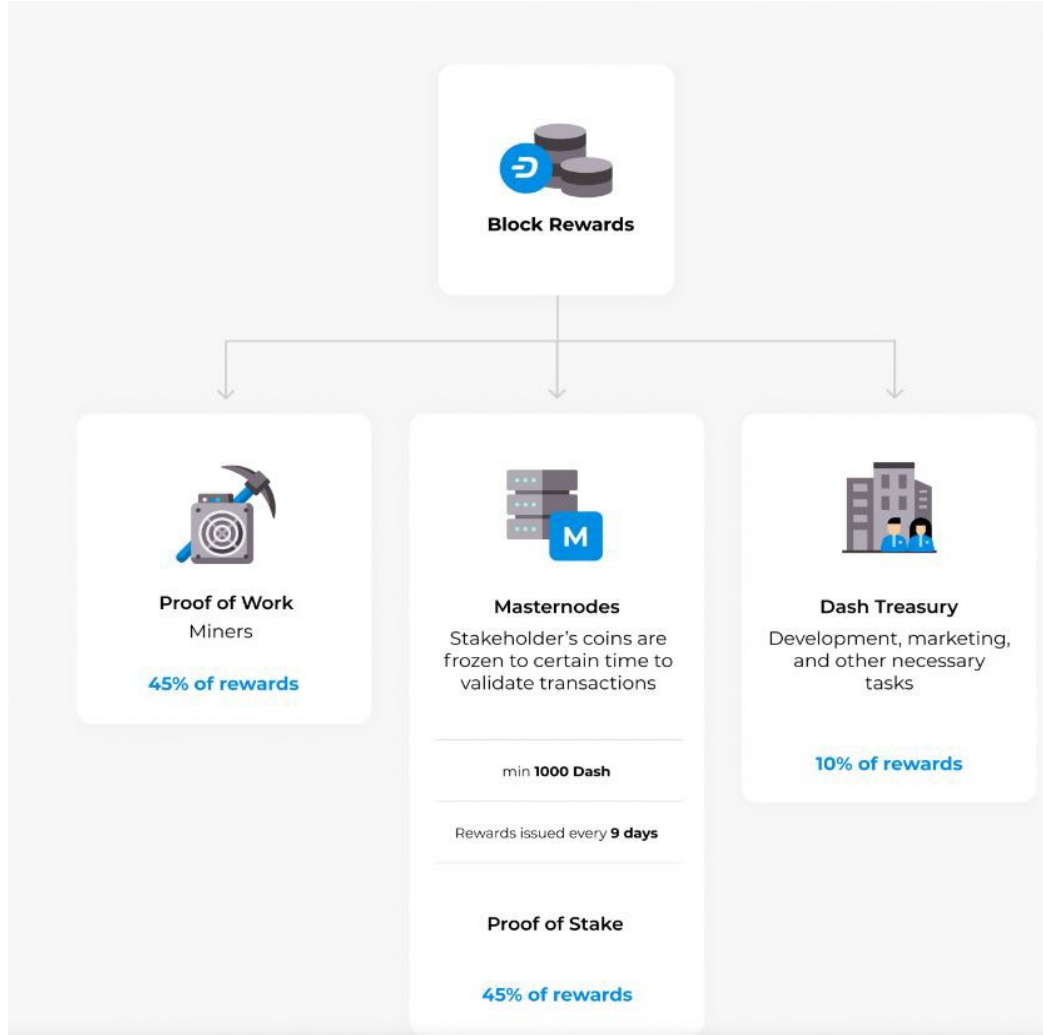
Block Rewards

Proof of Work
Miners

45% of rewards

M

Masternodes
Stakeholder's coins are frozen to certain time to validate transactions

min 1000 Dash

Rewards issued every 9 days

Proof of Stake

45% of rewards

Dash Treasury
Development, marketing, and other necessary tasks

10% of rewards